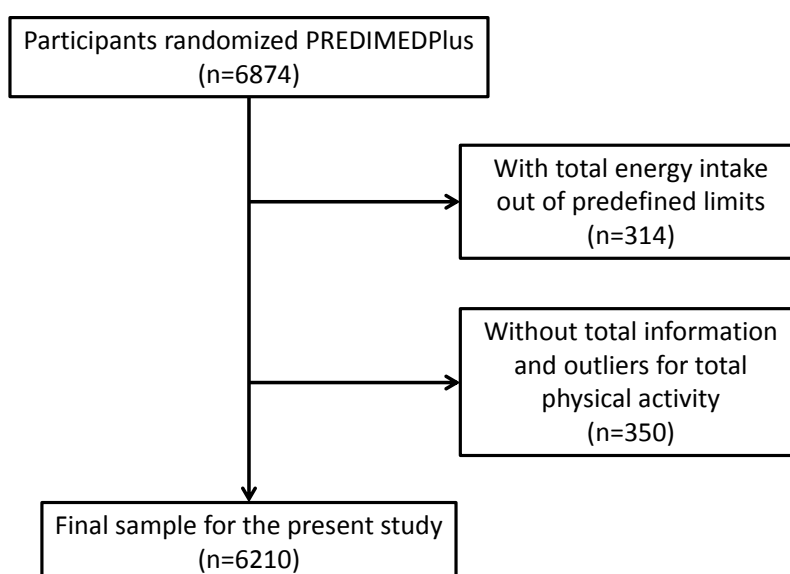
Participants randomized PREDIMEDPlus
(n=6874)

With total energy intake out of predefined limits
(n=314)

Without total information and outliers for total physical activity
(n=350)

Final sample for the present study
(n=6210)